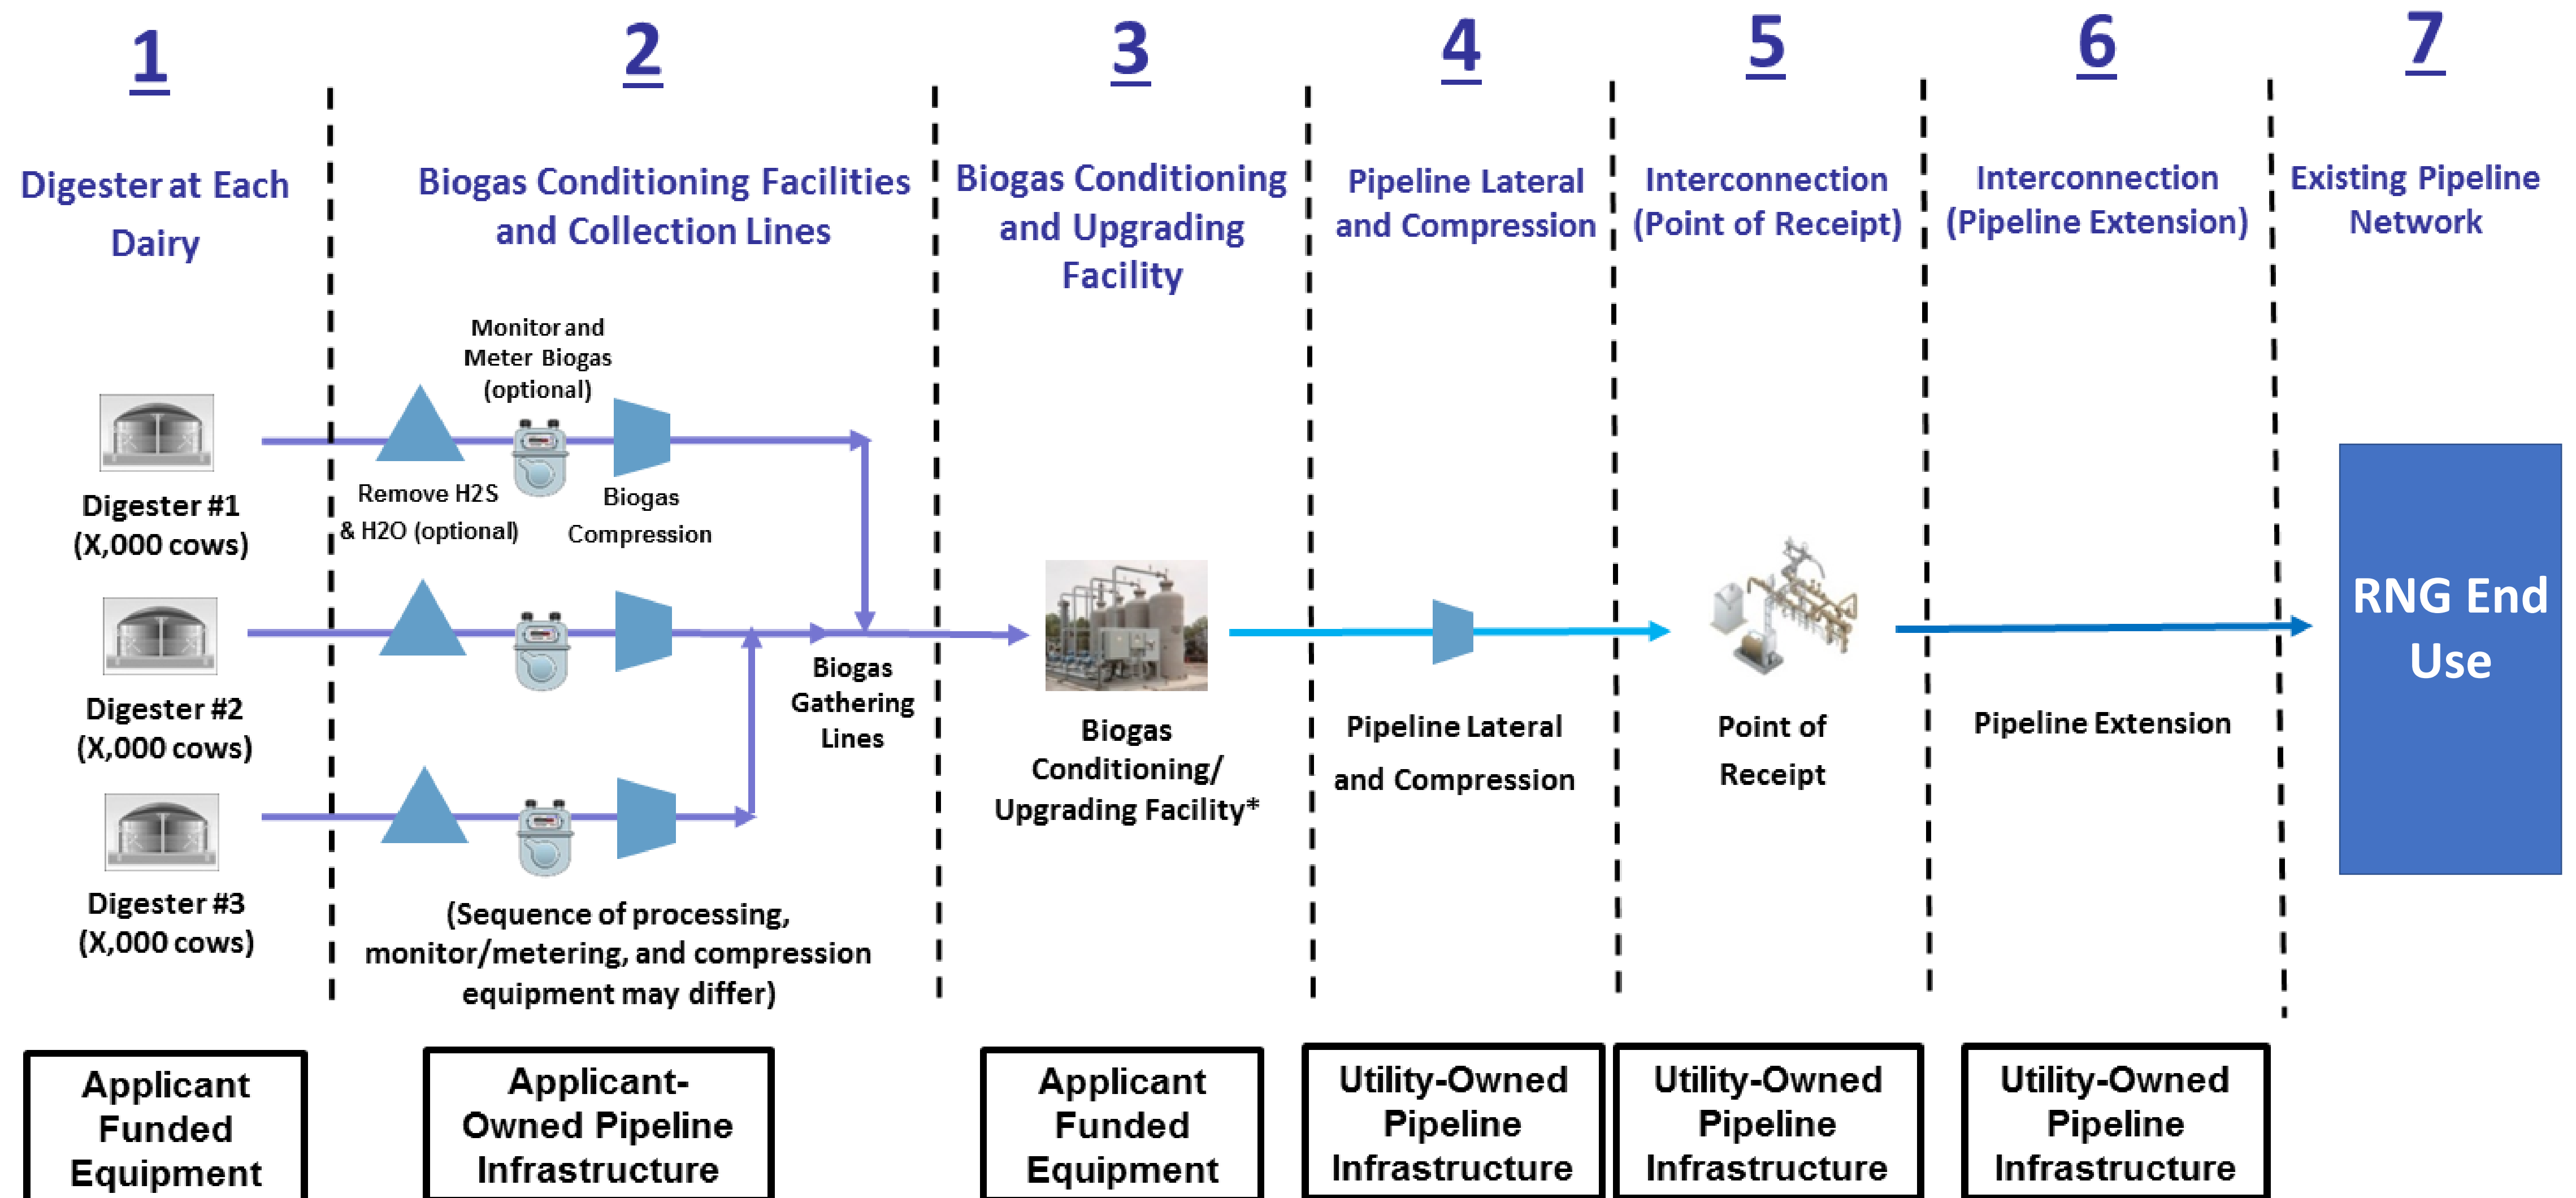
1

Digester at Each Dairy

Digester #1 (X,000 cows)

Digester #2 (X,000 cows)

Digester #3 (X,000 cows)

Applicant Funded Equipment

2

Biogas Conditioning Facilities and Collection Lines

Monitor and Meter Biogas (optional)

Remove H2S & H2O (optional)

Biogas Compression

Biogas Gathering Lines

(Sequence of processing, monitor/metering, and compression equipment may differ)

Applicant-Owned Pipeline Infrastructure

3

Biogas Conditioning and Upgrading Facility

Biogas Conditioning/ Upgrading Facility*

Applicant Funded Equipment

4

Pipeline Lateral and Compression

Pipeline Lateral and Compression

Utility-Owned Pipeline Infrastructure

5

Interconnection (Point of Receipt)

Point of Receipt

Utility-Owned Pipeline Infrastructure

6

Interconnection (Pipeline Extension)

Pipeline Extension

Utility-Owned Pipeline Infrastructure

7

Existing Pipeline Network

RNG End Use